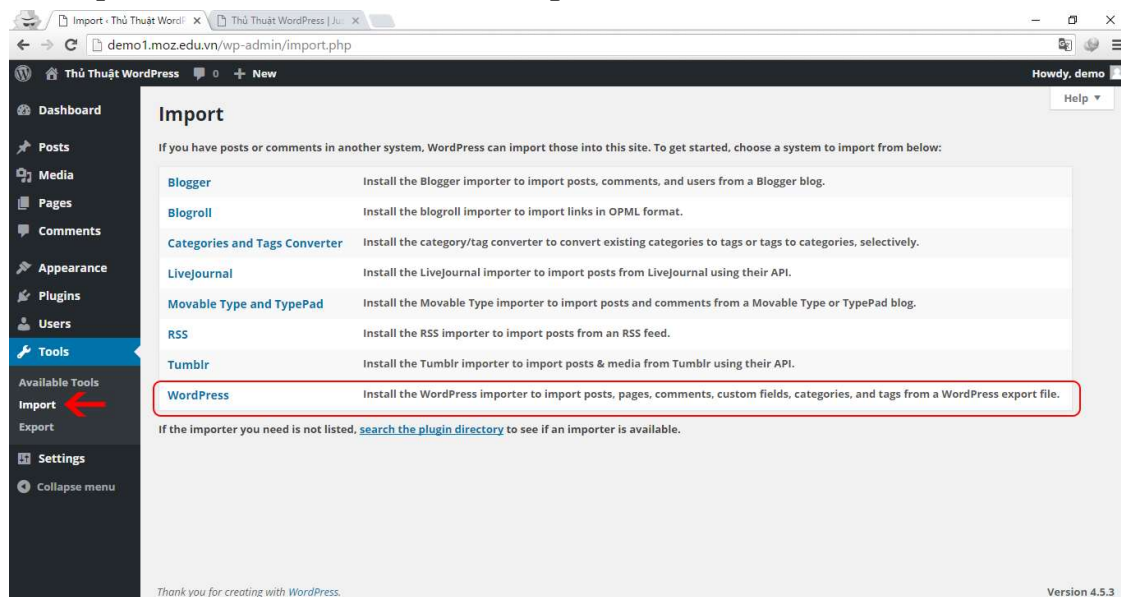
Import ‹ Thủ Thuật WordP ×
Thủ Thuật WordPress | Ju ×

demo1.moz.edu.vn/wp-admin/import.php

Thủ Thuật WordPress 0 + New
Howdy, demo

Dashboard
Posts
Media
Pages
Comments
Appearance
Plugins
Users
Tools
Available Tools
Import
Export
Settings
Collapse menu

Help ▼

Import

If you have posts or comments in another system, WordPress can import those into this site. To get started, choose a system to import from below:

| | |
|---|---|
| Blogger | Install the Blogger importer to import posts, comments, and users from a Blogger blog. |
| Blogroll | Install the blogroll importer to import links in OPML format. |
| Categories and Tags Converter | Install the category/tag converter to convert existing categories to tags or tags to categories, selectively. |
| LiveJournal | Install the LiveJournal importer to import posts from LiveJournal using their API. |
| Movable Type and TypePad | Install the Movable Type importer to import posts and comments from a Movable Type or TypePad blog. |
| RSS | Install the RSS importer to import posts from an RSS feed. |
| Tumblr | Install the Tumblr importer to import posts & media from Tumblr using their API. |
| WordPress | Install the WordPress importer to import posts, pages, comments, custom fields, categories, and tags from a WordPress export file. |

If the importer you need is not listed, search the plugin directory to see if an importer is available.

Thank you for creating with WordPress.
Version 4.5.3